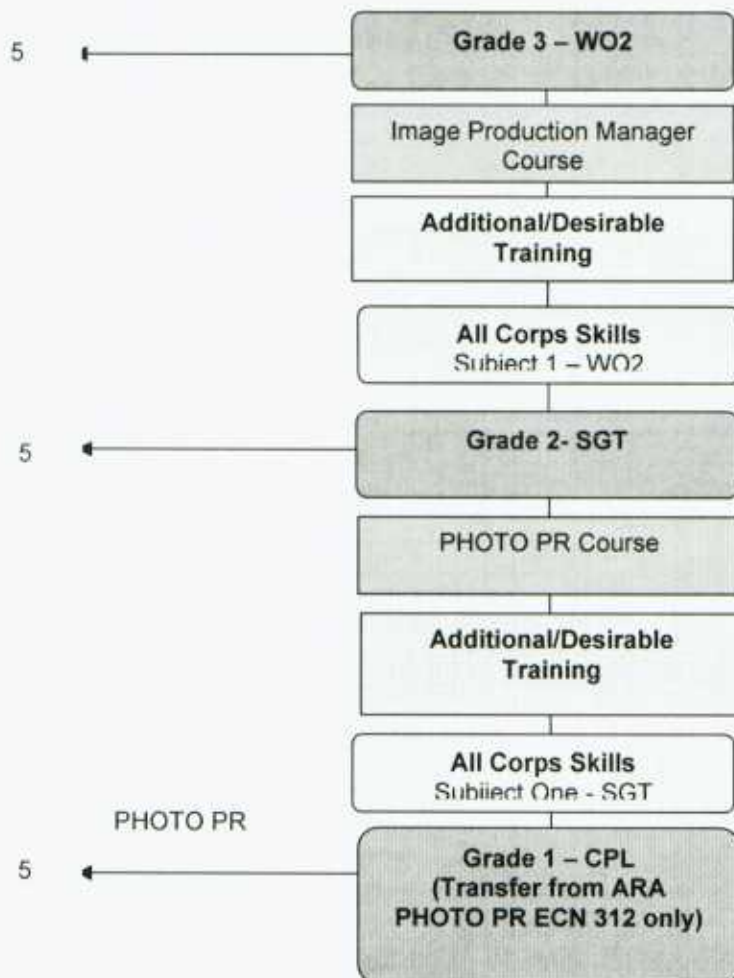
5

Grade 3 – WO2

Image Production Manager Course

Additional/Desirable Training

All Corps Skills
Subiect 1 – WO2

5

Grade 2- SGT

PHOTO PR Course

Additional/Desirable Training

All Corps Skills
Subiiect One - SGT

PHOTO PR

5

Grade 1 – CPL
(Transfer from ARA PHOTO PR ECN 312 only)